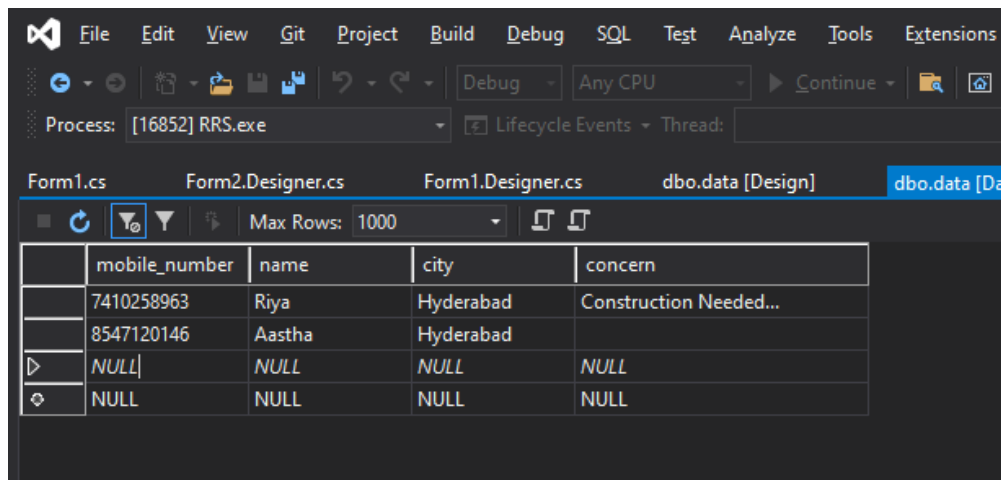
File Edit View Git Project Build Debug SQL Test Analyze Tools Extensions

Debug Any CPU Continue

Process: [16852] RRS.exe Lifecycle Events Thread:

Form1.cs Form2.Designer.cs Form1.Designer.cs dbo.data [Design] dbo.data [Da

Max Rows: 1000

| | mobile_number | name | city | concern |
|---|---|---|---|---|
| | 7410258963 | Riya | Hyderabad | Construction Needed... |
| | 8547120146 | Aastha | Hyderabad | |
| | NULL | NULL | NULL | NULL |
| | NULL | NULL | NULL | NULL |